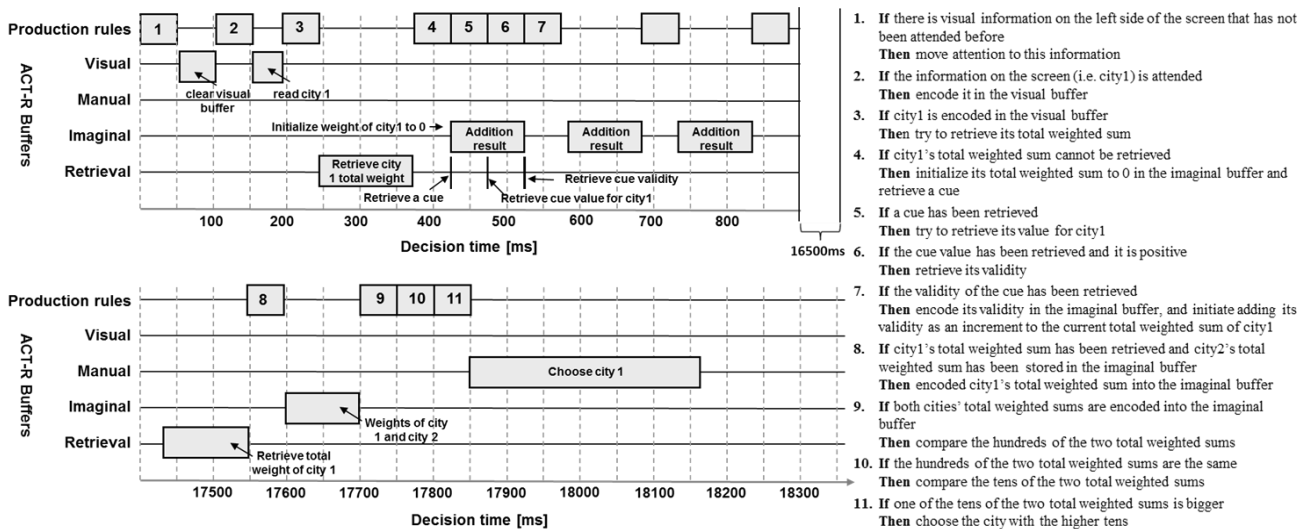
Production rules
1
2
3
4
5
6
7

ACT-R Buffers

Visual
Manual
Imaginal
Retrieval

clear visual buffer
read city 1
Initialize weight of city 1 to 0
Addition result
Addition result
Addition result
Retrieve city 1 total weight
Retrieve a cue
Retrieve cue value for city1
Retrieve cue validity

100 200 300 400 500 600 700 800
Decision time [ms]
16500ms

Production rules
8
9
10
11

ACT-R Buffers

Visual
Manual
Imaginal
Retrieval

Choose city 1
Weights of city 1 and city 2
Retrieve total weight of city 1

17500 17600 17700 17800 17900 18000 18100 18200 18300
Decision time [ms]

1. If there is visual information on the left side of the screen that has not been attended before
Then move attention to this information

2. If the information on the screen (i.e. city1) is attended
Then encode it in the visual buffer

3. If city1 is encoded in the visual buffer
Then try to retrieve its total weighted sum

4. If city1's total weighted sum cannot be retrieved
Then initialize its total weighted sum to 0 in the imaginal buffer and retrieve a cue

5. If a cue has been retrieved
Then try to retrieve its value for city1

6. If the cue value has been retrieved and it is positive
Then retrieve its validity

7. If the validity of the cue has been retrieved
Then encode its validity in the imaginal buffer, and initiate adding its validity as an increment to the current total weighted sum of city1

8. If city1's total weighted sum has been retrieved and city2's total weighted sum has been stored in the imaginal buffer
Then encoded city1's total weighted sum into the imaginal buffer

9. If both cities' total weighted sums are encoded into the imaginal buffer
Then compare the hundreds of the two total weighted sums

10. If the hundreds of the two total weighted sums are the same
Then compare the tens of the two total weighted sums

11. If one of the tens of the two total weighted sums is bigger
Then choose the city with the higher tens